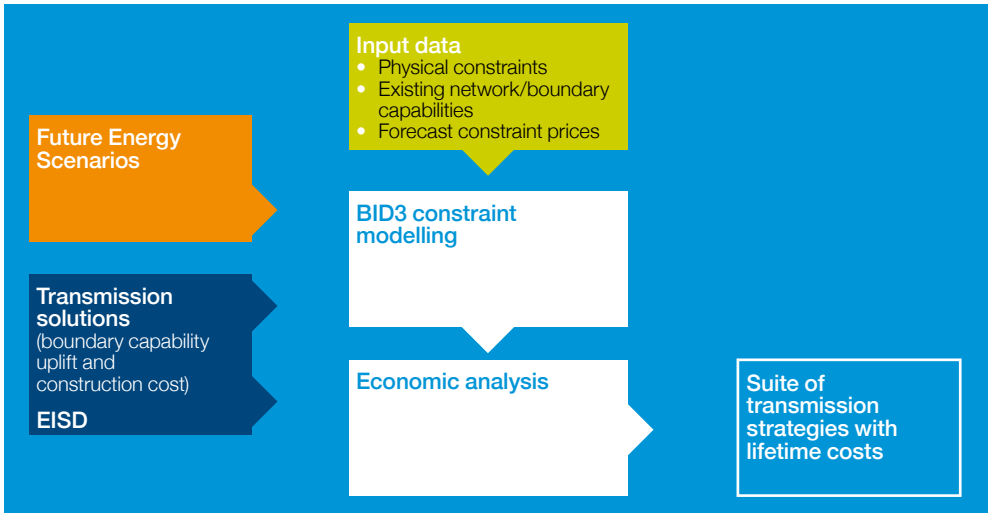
Input data
• Physical constraints
• Existing network/boundary capabilities
• Forecast constraint prices

Future Energy Scenarios

BID3 constraint modelling

Transmission solutions
(boundary capability uplift and construction cost)

EISD

Economic analysis

Suite of transmission strategies with lifetime costs